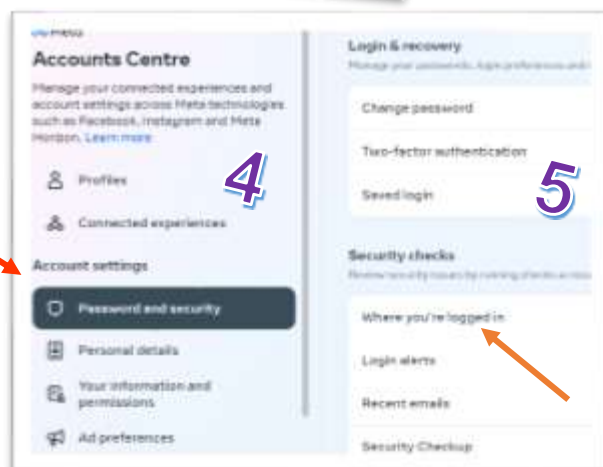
Meta

Accounts Centre

Manage your connected experiences and account settings across Meta technologies such as Facebook, Instagram and Meta Horizon. Learn more

4

Profiles

Connected experiences

Account settings

Password and security

Personal details

Your information and permissions

Ad preferences

Login & recovery

Manage your passwords, login preferences and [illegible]

Change password

Two-factor authentication

Saved login

5

Security checks

Review security issues by running checks across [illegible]

Where you're logged in

Login alerts

Recent emails

Security Checkup